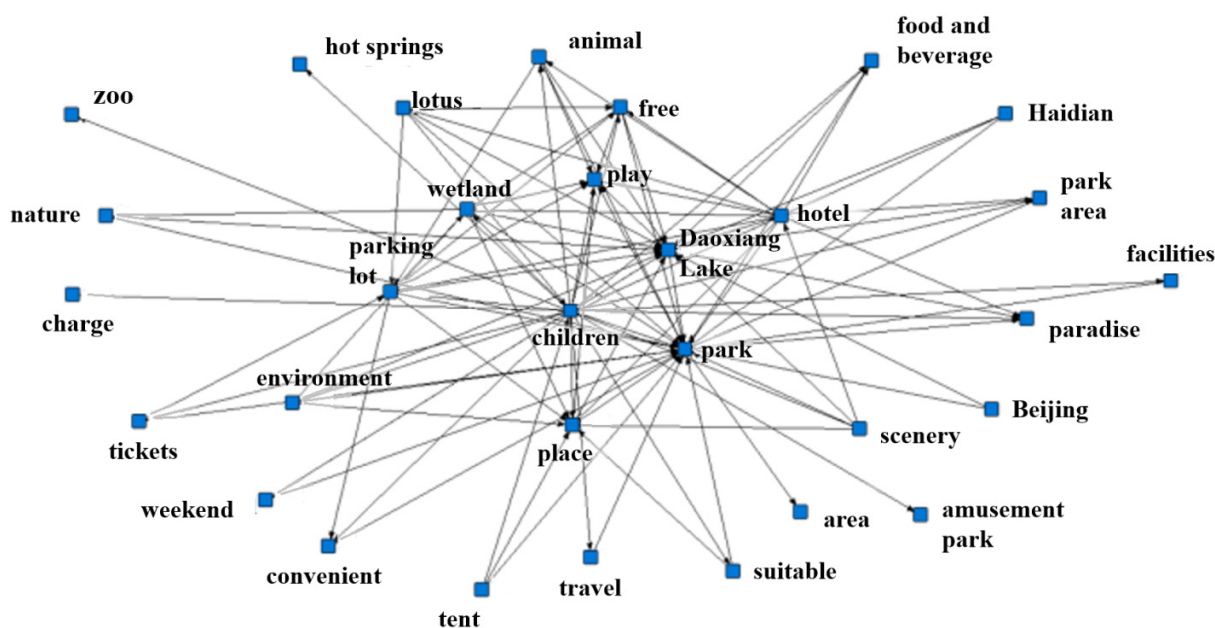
hot springs
animal
food and beverage
zoo
lotus
free
Haidian
play
wetland
park area
nature
hotel
parking lot
Daoxiang Lake
facilities
charge
children
paradise
park
environment
Beijing
tickets
scenery
place
weekend
area
amusement park
convenient
suitable
travel
tent